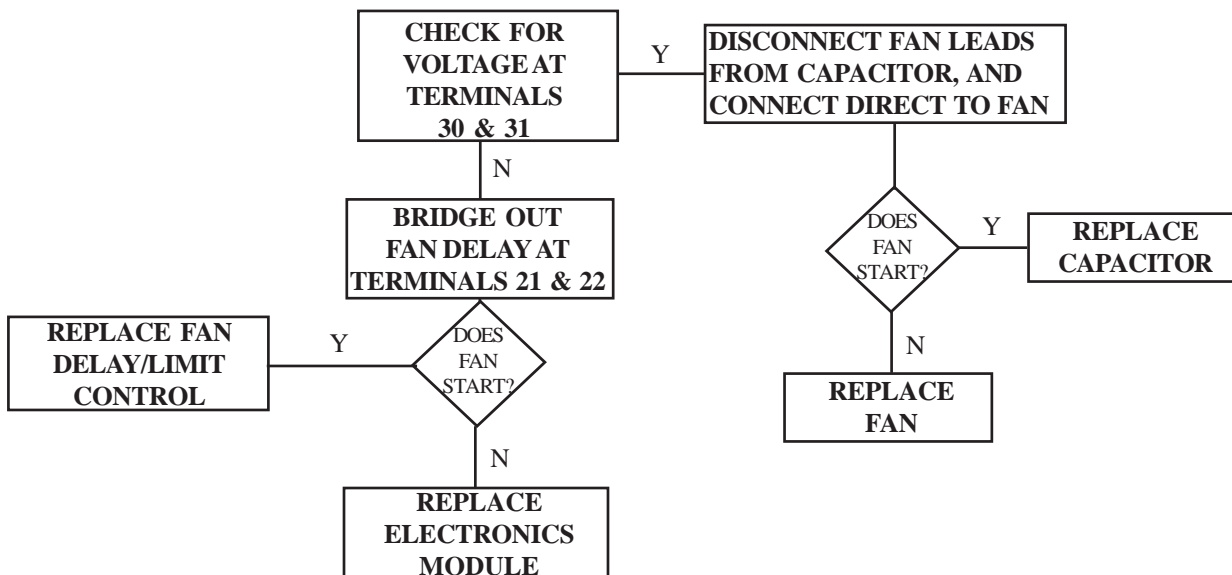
CHECK FOR VOLTAGE AT TERMINALS 30 & 31

Y

DISCONNECT FAN LEADS FROM CAPACITOR, AND CONNECT DIRECT TO FAN

N

BRIDGE OUT FAN DELAY AT TERMINALS 21 & 22

DOES FAN START?

Y

REPLACE CAPACITOR

REPLACE FAN DELAY/LIMIT CONTROL

Y

DOES FAN START?

N

N

REPLACE FAN

REPLACE ELECTRONICS MODULE